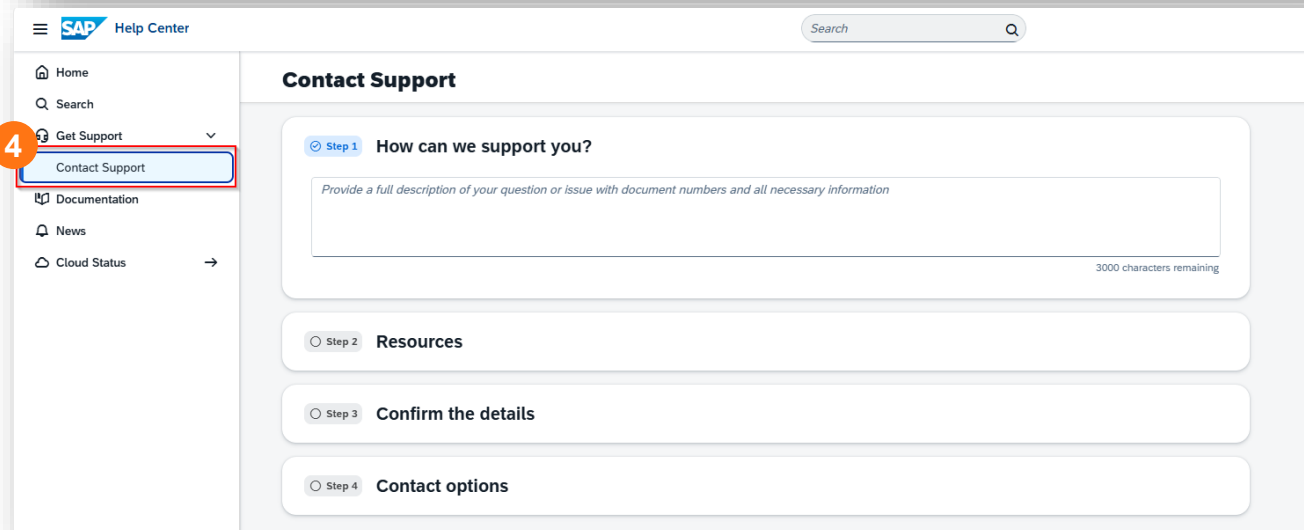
SAP Help Center

Search

Home
Search
Get Support
4
Contact Support
Documentation
News
Cloud Status

Contact Support

Step 1 How can we support you?

Provide a full description of your question or issue with document numbers and all necessary information

3000 characters remaining

Step 2 Resources

Step 3 Confirm the details

Step 4 Contact options